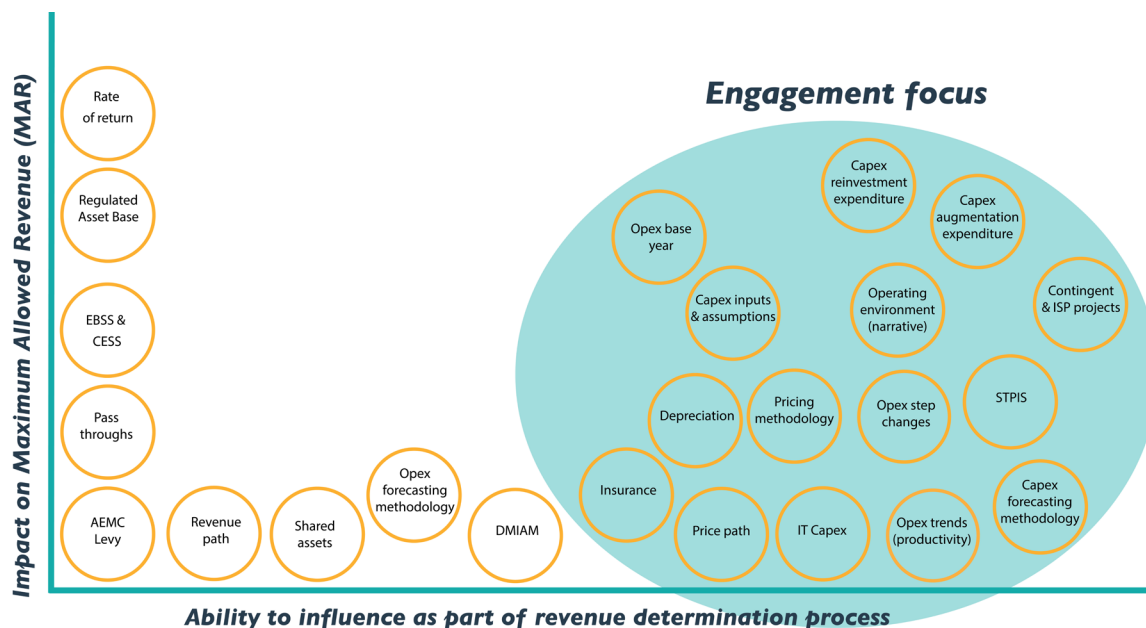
Impact on Maximum Allowed Revenue (MAR)

Rate of return

Regulated Asset Base

EBSS & CESS

Pass throughs

AEMC Levy

Revenue path

Shared assets

Opex forecasting methodology

DMIAM

Engagement focus

Capex reinvestment expenditure

Capex augmentation expenditure

Opex base year

Capex inputs & assumptions

Operating environment (narrative)

Contingent & ISP projects

Depreciation

Pricing methodology

Opex step changes

STPIS

Insurance

Price path

IT Capex

Opex trends (productivity)

Capex forecasting methodology

Ability to influence as part of revenue determination process